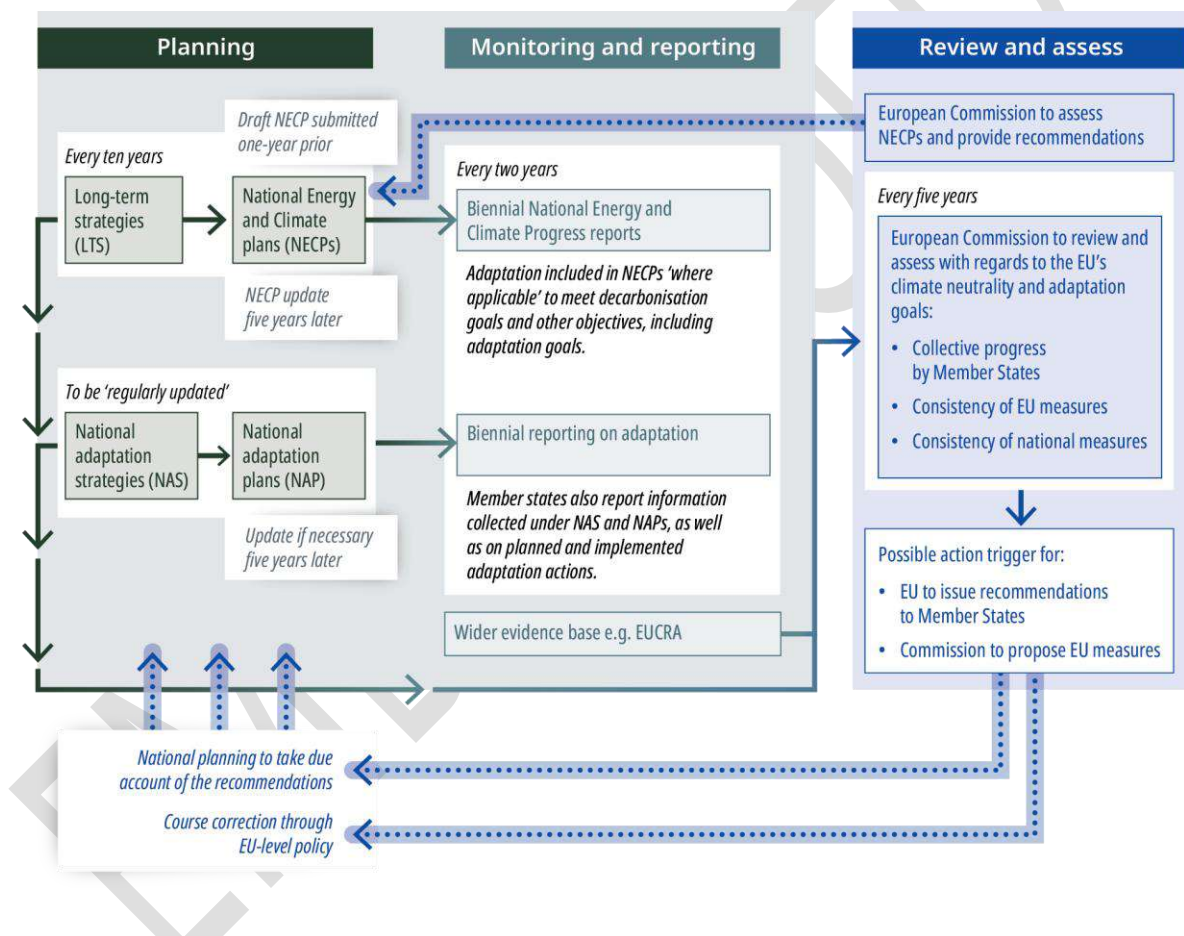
Planning

Monitoring and reporting

Review and assess

Draft NECP submitted one-year prior

Every ten years

Long-term strategies (LTS)

National Energy and Climate plans (NECPs)

NECP update five years later

To be 'regularly updated'

National adaptation strategies (NAS)

National adaptation plans (NAP)

Update if necessary five years later

Every two years

Biennial National Energy and Climate Progress reports

Adaptation included in NECPs 'where applicable' to meet decarbonisation goals and other objectives, including adaptation goals.

Biennial reporting on adaptation

Member states also report information collected under NAS and NAPs, as well as on planned and implemented adaptation actions.

Wider evidence base e.g. EUCRA

European Commission to assess NECPs and provide recommendations

Every five years

European Commission to review and assess with regards to the EU's climate neutrality and adaptation goals:

• Collective progress by Member States

• Consistency of EU measures

• Consistency of national measures

Possible action trigger for:

• EU to issue recommendations to Member States

• Commission to propose EU measures

National planning to take due account of the recommendations

Course correction through EU-level policy